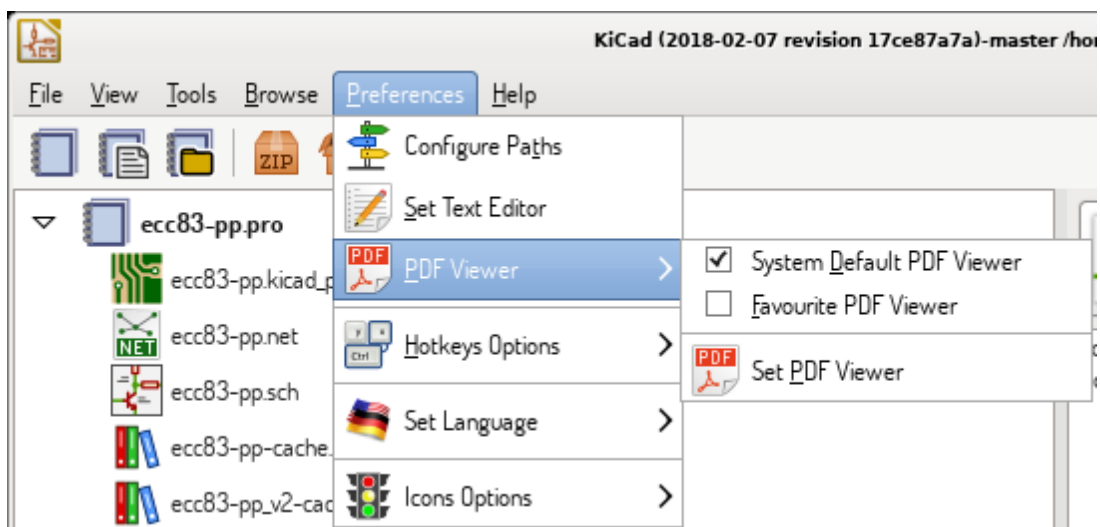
KiCad (2018-02-07 revision 17ce87a7a)-master /ho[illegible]

File View Tools Browse Preferences Help

ZIP

ecc83-pp.pro
ecc83-pp.kicad_p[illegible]
ecc83-pp.net
ecc83-pp.sch
ecc83-pp-cache.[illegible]
ecc83-pp_v2-cac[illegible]

Configure Paths
Set Text Editor
PDF Viewer
Hotkeys Options
Set Language
Icons Options

System Default PDF Viewer
Favourite PDF Viewer
Set PDF Viewer